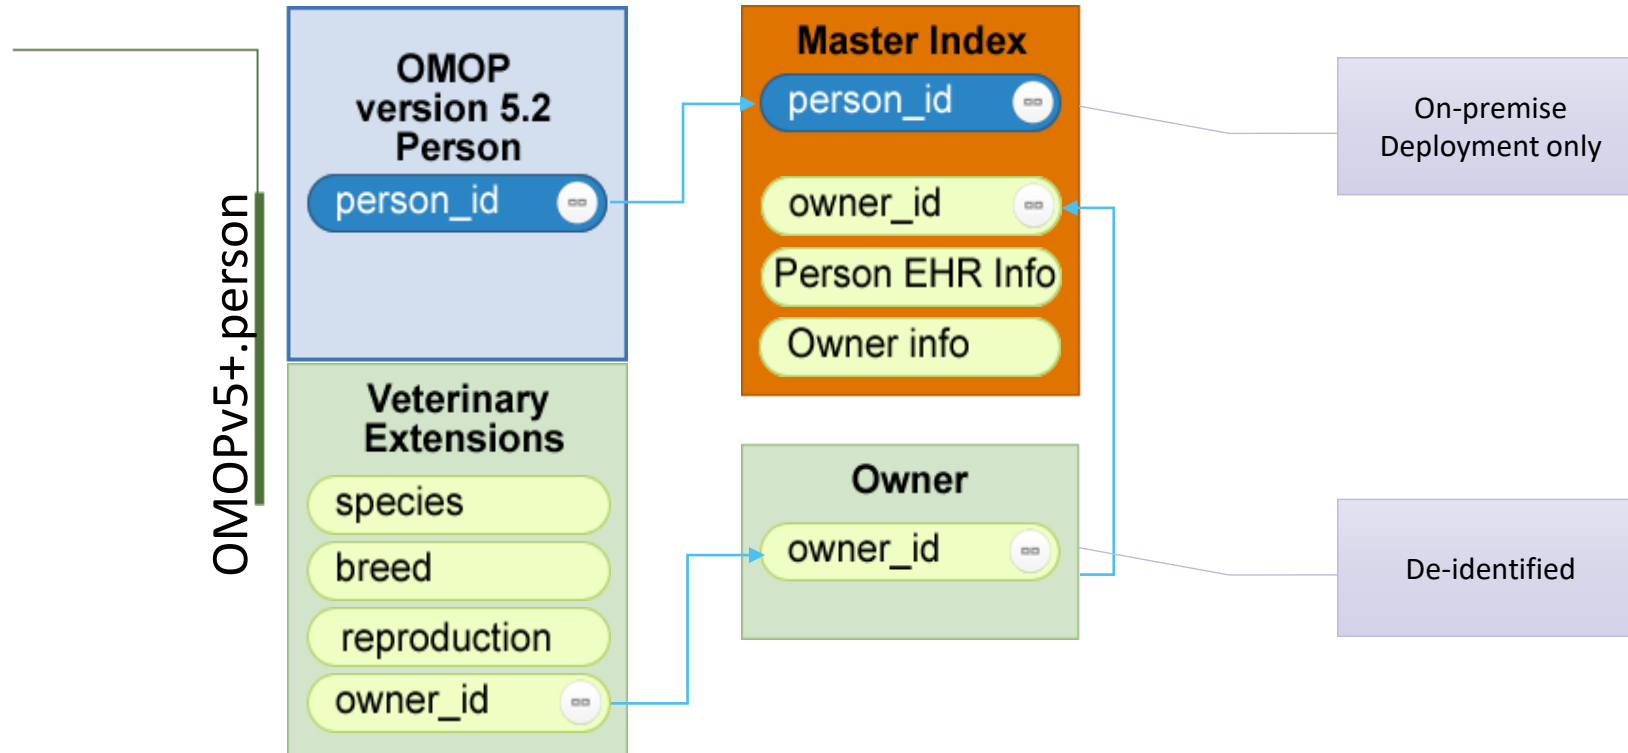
OMOPv5+.person

OMOP version 5.2 Person

person_id

Veterinary Extensions

species

breed

reproduction

owner_id

Master Index

person_id

owner_id

Person EHR Info

Owner info

Owner

owner_id

On-premise Deployment only

De-identified